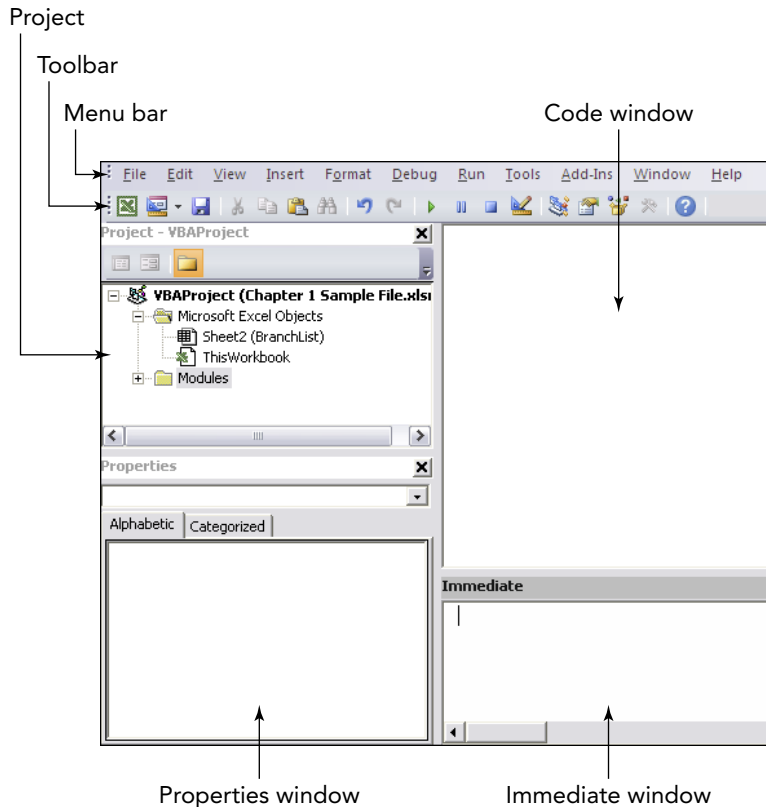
Project

Toolbar

Menu bar

Code window

File Edit View Insert Format Debug Run Tools Add-Ins Window Help

Project - VBAProject

VBAProject (Chapter 1 Sample File.xlsı

Microsoft Excel Objects

Sheet2 (BranchList)

ThisWorkbook

Modules

Properties

Alphabetic Categorized

Immediate

Properties window

Immediate window